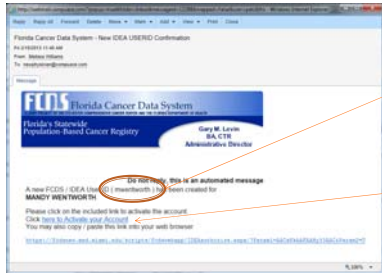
Reply Reply All Forward Delete Move Mark Add View Print Close

Florida Cancer Data System - New IDEA USERID Confirmation

From: Melissa Williams

To:

Message

FCDS Florida Cancer Data System

Florida's Statewide Population-Based Cancer Registry

Gary M. Levin BA, CTR Administrative Director

Do not reply, this is an automated message

A new FCDS / IDEA UserID ( mwentworth ) has been created for MANDY WENTWORTH

Please click on the included link to activate the account
Click here to Activate your Account
You may also copy / paste this link into your web browser

https://fcdsweb.med.miami.edu/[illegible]

100%